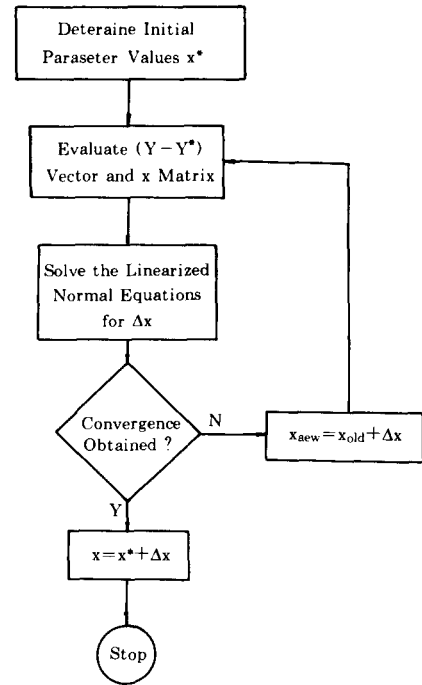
Deteraine Initial Paraseter Values $x^*$

Evaluate $(Y-Y^*)$ Vector and x Matrix

Solve the Linearized Normal Equations for $\Delta x$

Convergence Obtained ?

N

$x_{aew}=x_{old}+\Delta x$

Y

$x=x^*+\Delta x$

Stop